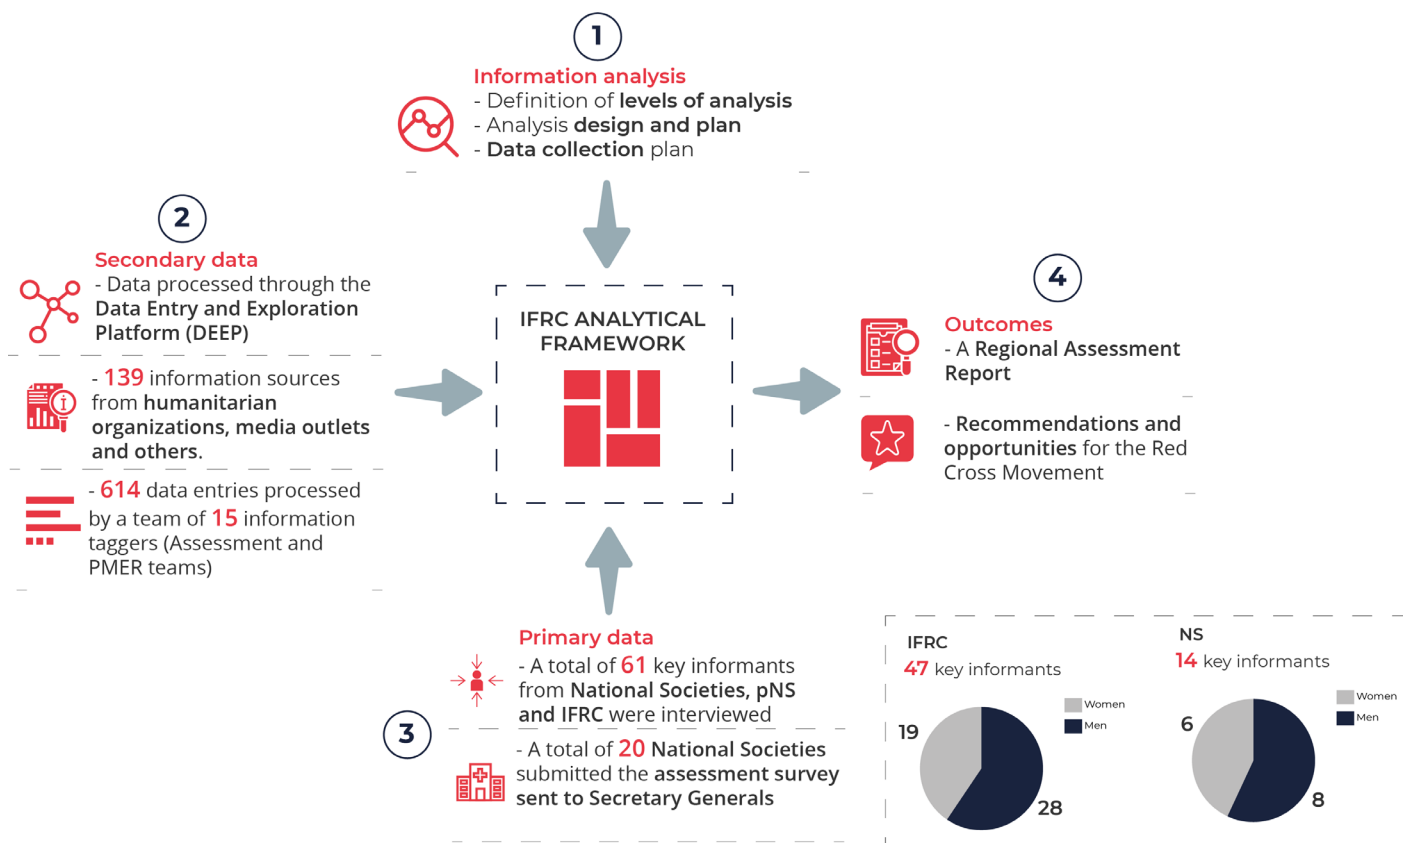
1

Information analysis
- Definition of levels of analysis
- Analysis design and plan
- Data collection plan

2

Secondary data
- Data processed through the Data Entry and Exploration Platform (DEEP)

- 139 information sources from humanitarian organizations, media outlets and others.

- 614 data entries processed by a team of 15 information taggers (Assessment and PMER teams)

IFRC ANALYTICAL FRAMEWORK

4

Outcomes
- A Regional Assessment Report

- Recommendations and opportunities for the Red Cross Movement

Primary data
- A total of 61 key informants from National Societies, pNS and IFRC were interviewed

3

- A total of 20 National Societies submitted the assessment survey sent to Secretary Generals

IFRC
47 key informants

Women
Men

19
28

NS
14 key informants

Women
Men

6
8